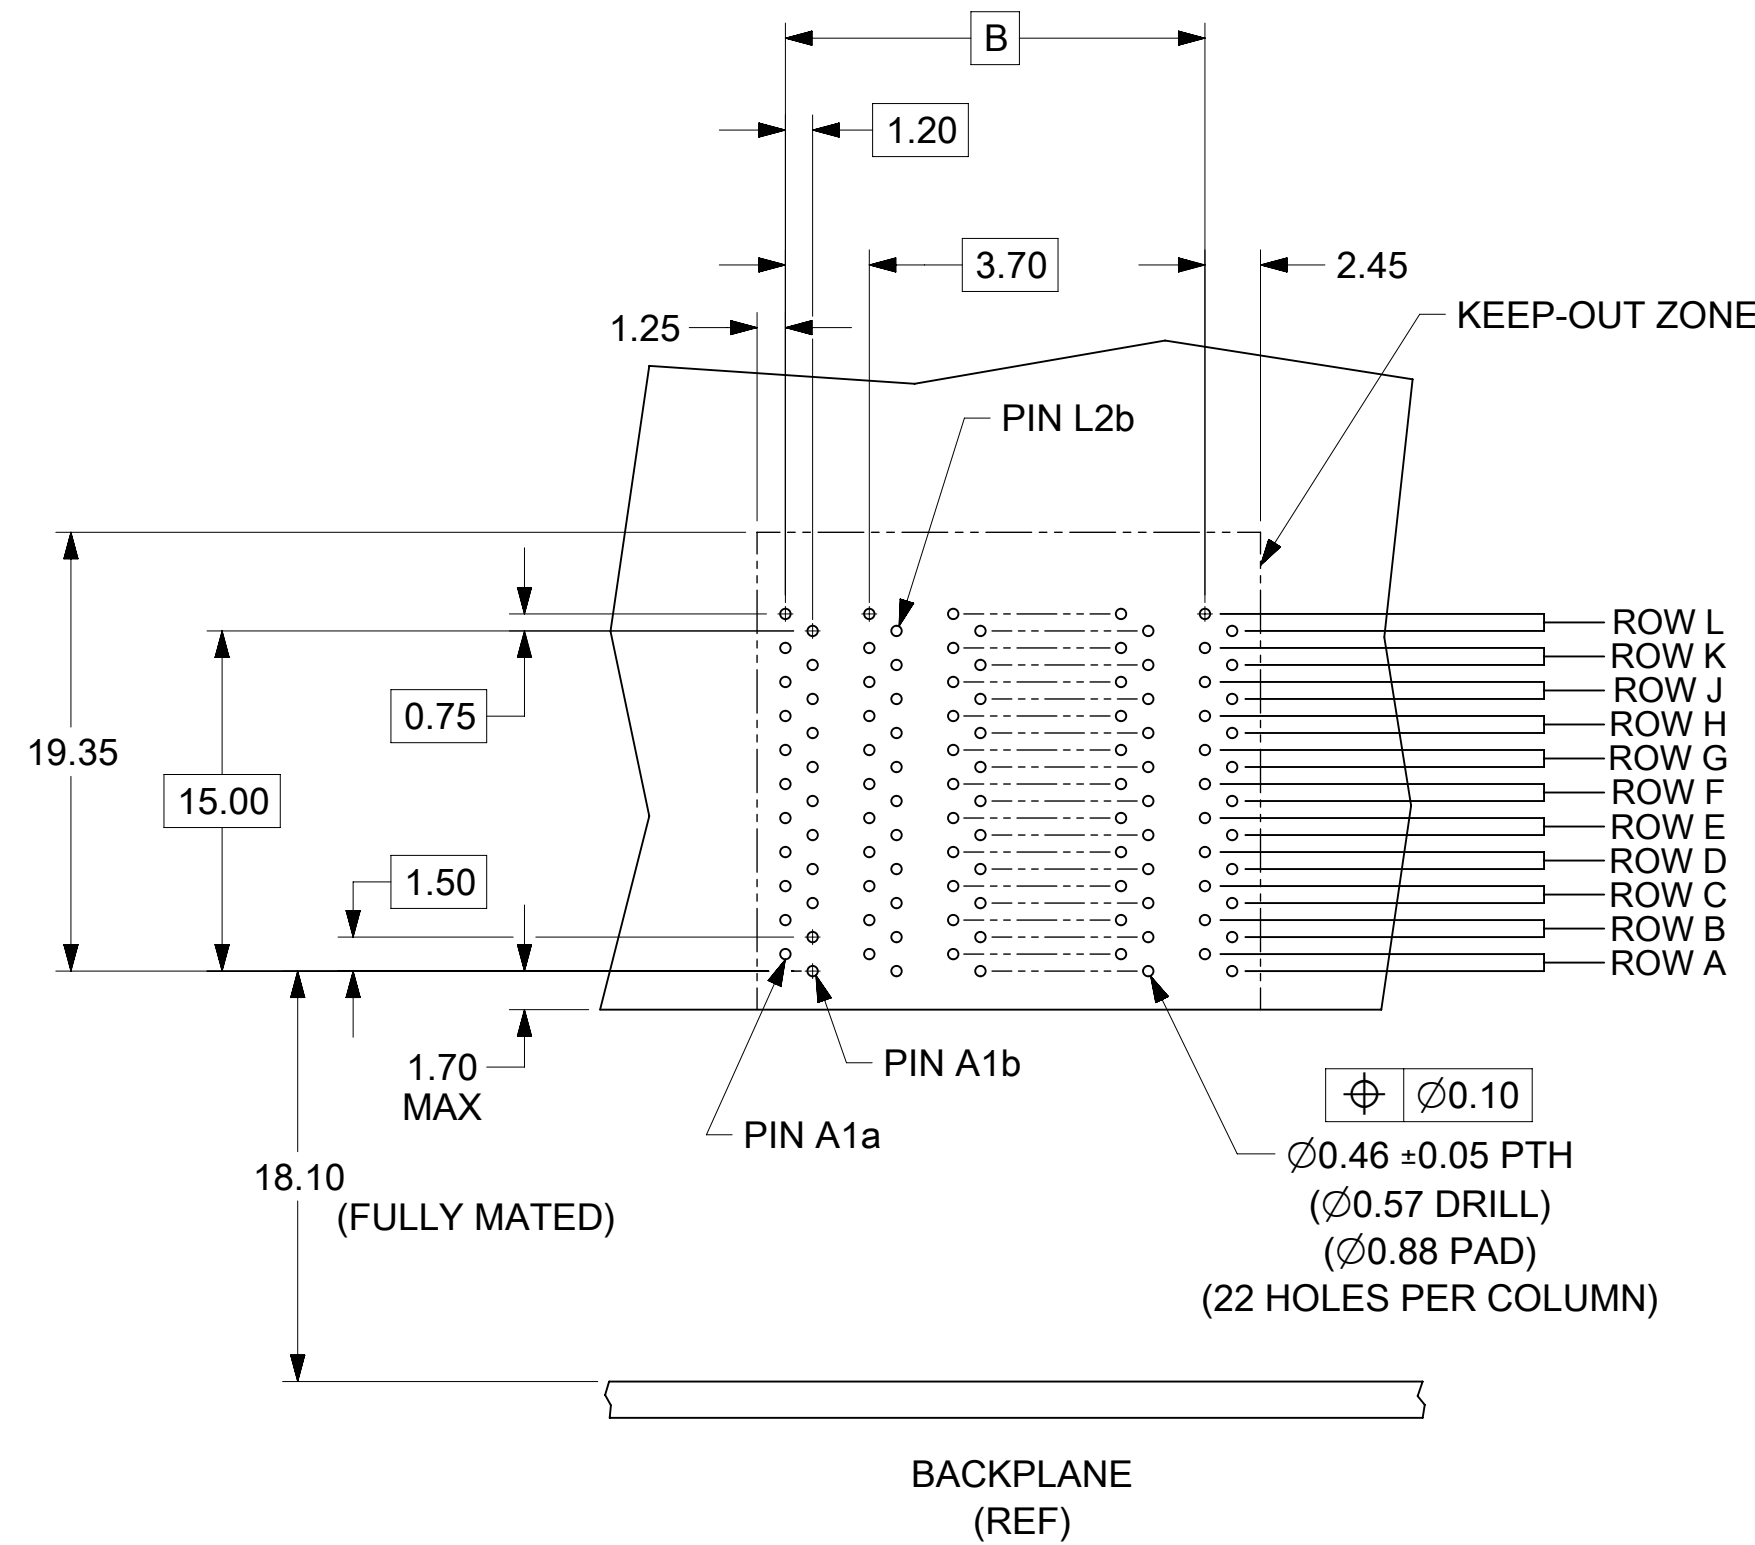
B

1.20

3.70

2.45

1.25

KEEP-OUT ZONE

PIN L2b

19.35

0.75

15.00

1.50

ROW L
ROW K
ROW J
ROW H
ROW G
ROW F
ROW E
ROW D
ROW C
ROW B
ROW A

1.70 MAX

PIN A1b

PIN A1a

$\oplus$ | $\varnothing$0.10

$\varnothing$0.46 ±0.05 PTH
($\varnothing$0.57 DRILL)
($\varnothing$0.88 PAD)
(22 HOLES PER COLUMN)

18.10
(FULLY MATED)

BACKPLANE
(REF)